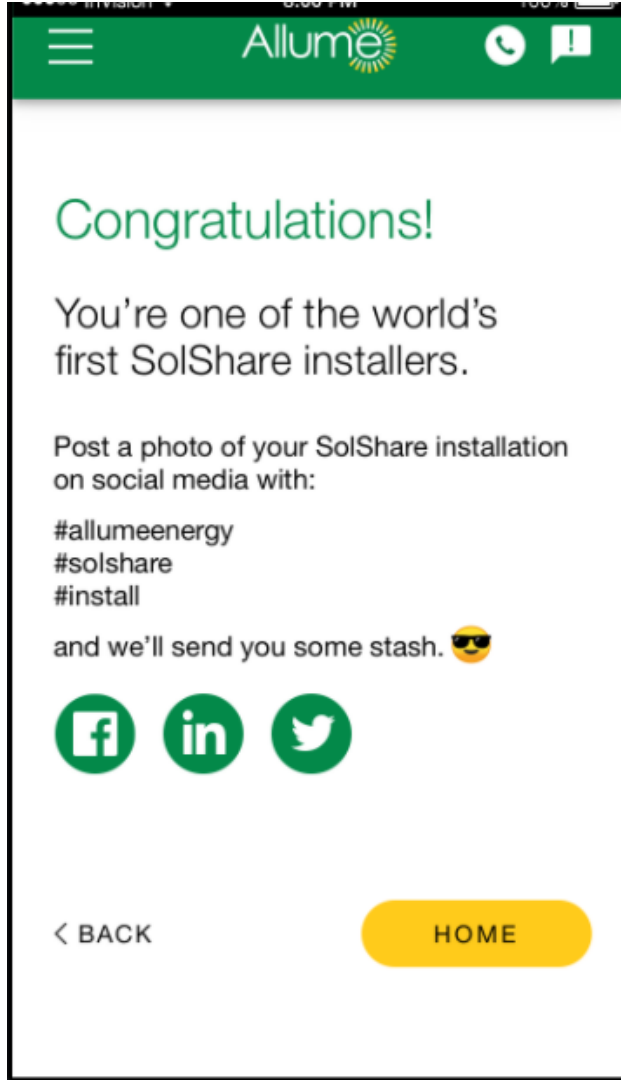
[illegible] InVision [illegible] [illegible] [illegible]

Allume

!

Congratulations!

You’re one of the world’s first SolShare installers.

Post a photo of your SolShare installation on social media with:

#allumeenergy
#solshare
#install

and we’ll send you some stash. 😎

f in

< BACK

HOME